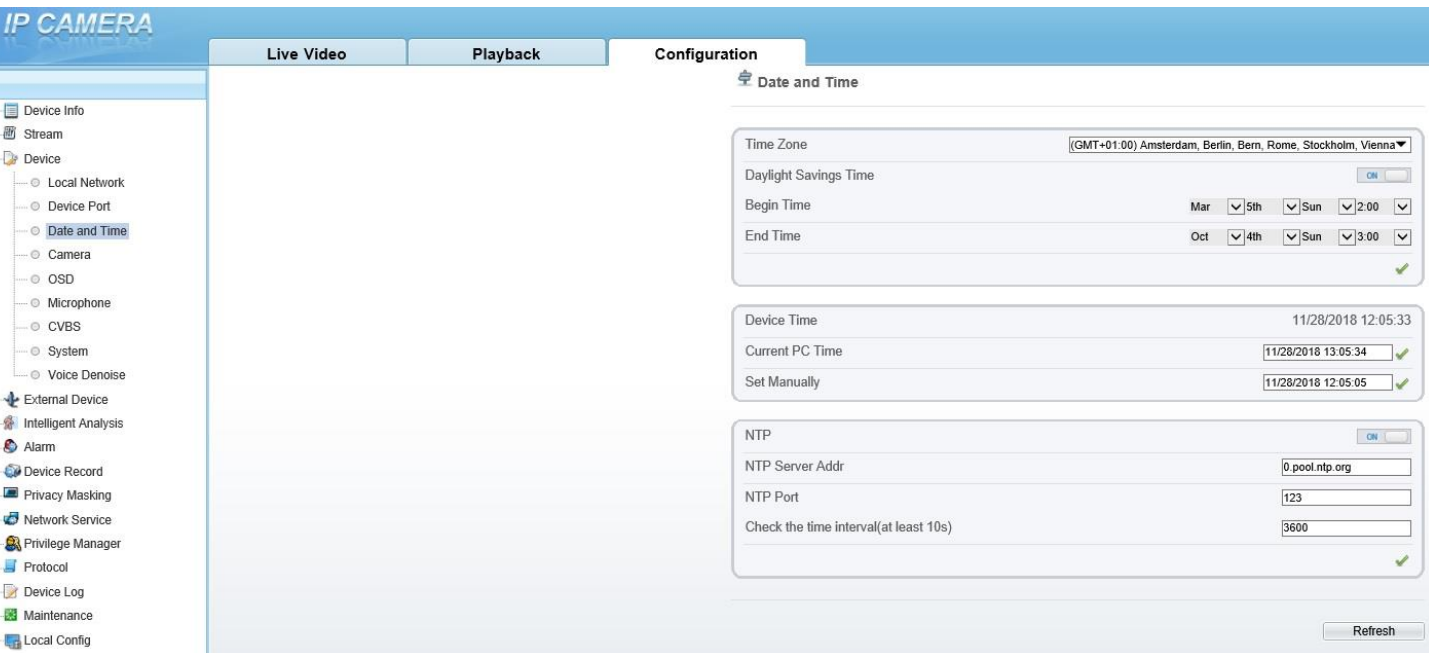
IP CAMERA

Live Video
Playback
Configuration

Device Info
Stream
Device
Local Network
Device Port
Date and Time
Camera
OSD
Microphone
CVBS
System
Voice Denoise
External Device
Intelligent Analysis
Alarm
Device Record
Privacy Masking
Network Service
Privilege Manager
Protocol
Device Log
Maintenance
Local Config

Date and Time

| | |
|---|---|
| Time Zone | (GMT+01:00) Amsterdam, Berlin, Bern, Rome, Stockholm, Vienna |
| Daylight Savings Time | ON |
| Begin Time | Mar 5th Sun 2:00 |
| End Time | Oct 4th Sun 3:00 |

| | |
|---|---|
| Device Time | 11/28/2018 12:05:33 |
| Current PC Time | 11/28/2018 13:05:34 |
| Set Manually | 11/28/2018 12:05:05 |

| | |
|---|---|
| NTP | ON |
| NTP Server Addr | 0.pool.ntp.org |
| NTP Port | 123 |
| Check the time interval(at least 10s) | 3600 |

Refresh